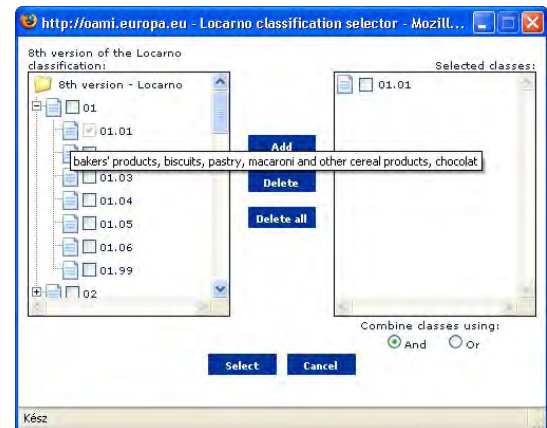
http://oami.europa.eu - Locarno classification selector - Mozill...

8th version of the Locarno classification:

8th version - Locarno
01
01.01
bakers' products, biscuits, pastry, macaroni and other cereal products, chocolat
01.03
01.04
01.05
01.06
01.99
02

Add
Delete
Delete all

Selected classes:
01.01

Combine classes using:
And Or

Select Cancel

Kész